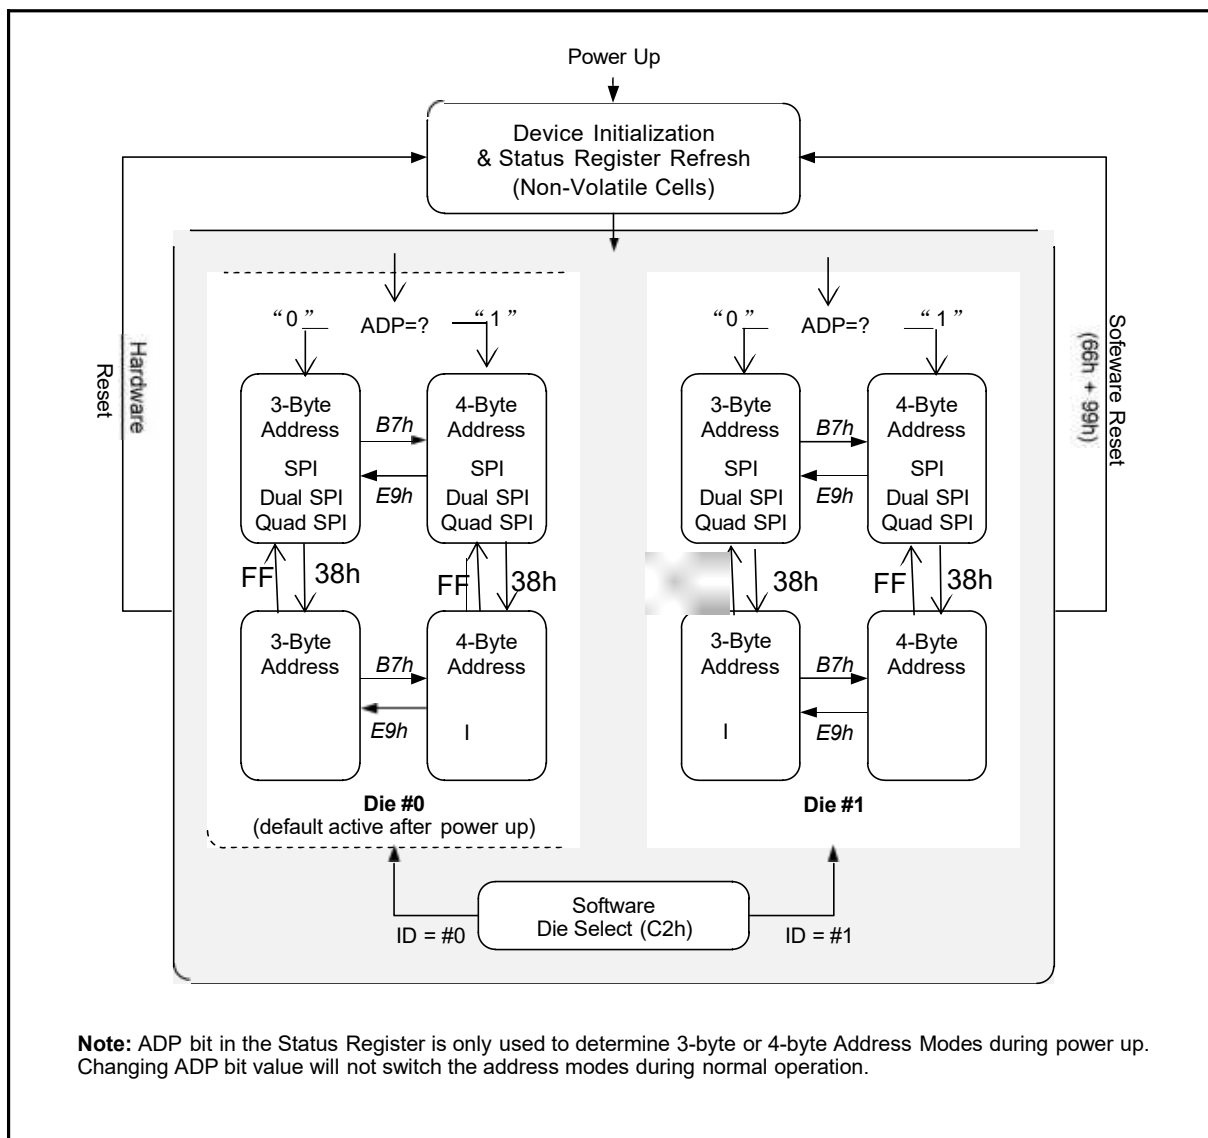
Power Up

Device Initialization
& Status Register Refresh
(Non-Volatile Cells)

Hardware
Reset

Sofeware Reset
(66h + 99h)

“0” ADP=? “1”

3-Byte Address

SPI
Dual SPI
Quad SPI

B7h
E9h

4-Byte Address

SPI
Dual SPI
Quad SPI

FF 38h FF 38h

3-Byte Address

B7h
E9h

4-Byte Address

I

Die #0
(default active after power up)

“0” ADP=? “1”

3-Byte Address

SPI
Dual SPI
Quad SPI

B7h
E9h

4-Byte Address

SPI
Dual SPI
Quad SPI

38h FF 38h

3-Byte Address

I

B7h
E9h

4-Byte Address

Die #1

Software
Die Select (C2h)

ID = #0

ID = #1

**Note:** ADP bit in the Status Register is only used to determine 3-byte or 4-byte Address Modes during power up. Changing ADP bit value will not switch the address modes during normal operation.